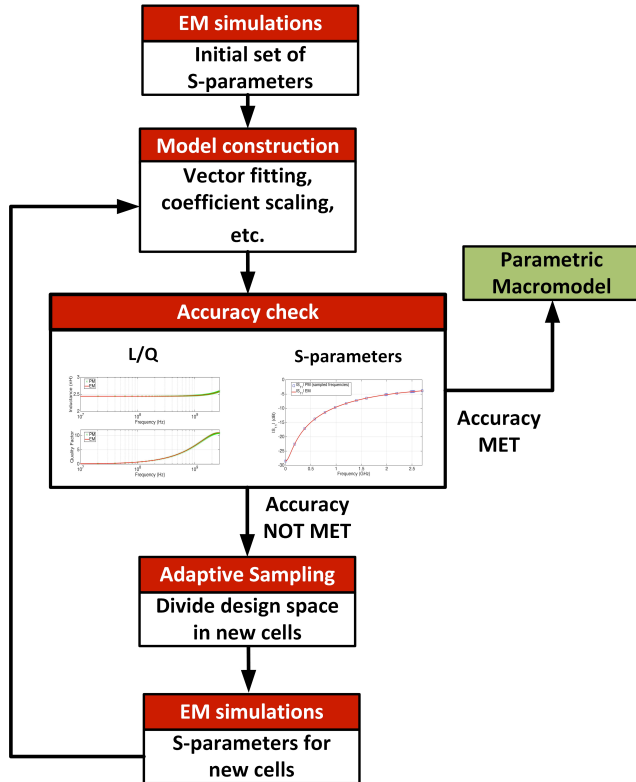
EM simulations
Initial set of S-parameters

Model construction
Vector fitting, coefficient scaling, etc.

Parametric Macromodel

Accuracy check

L/Q

S-parameters

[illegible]

Accuracy MET

Accuracy NOT MET

Adaptive Sampling
Divide design space in new cells

EM simulations
S-parameters for new cells